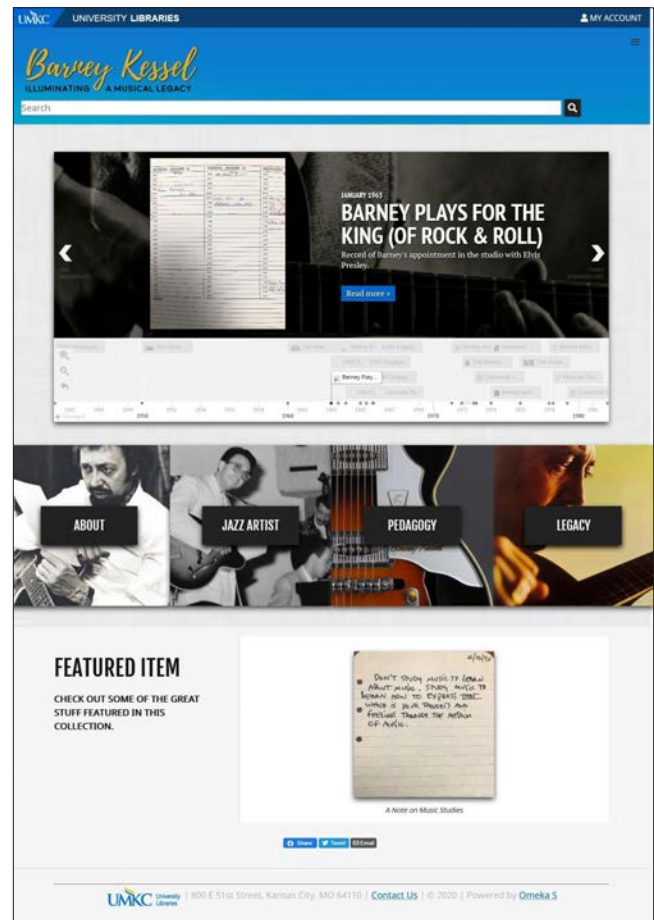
UMKC UNIVERSITY LIBRARIES

MY ACCOUNT

Barney Kessel
ILLUMINATING A MUSICAL LEGACY

Search

JANUARY 1963
BARNEY PLAYS FOR THE KING (OF ROCK & ROLL)
Record of Barney's appointment in the studio with Elvis Presley.

Read more »

Barney Play...

1950 1960 1970 1980

ABOUT

JAZZ ARTIST

PEDAGOGY

LEGACY

FEATURED ITEM

CHECK OUT SOME OF THE GREAT STUFF FEATURED IN THIS COLLECTION.

Don't study music to learn about music. Study music to learn how to express that which is your thoughts and feelings through the medium of music.

A Note on Music Studies

Share Tweet Email

UMKC University Libraries | 800 E 51st Street, Kansas City, MO 64110 | Contact Us | © 2020 | Powered by Omeka S